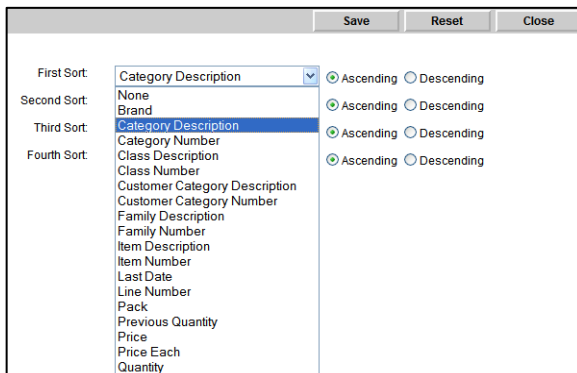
Save Reset Close

First Sort: Category Description
Ascending Descending

Second Sort:
Ascending Descending

Third Sort:
Ascending Descending

Fourth Sort:
Ascending Descending

None
Brand
Category Description
Category Number
Class Description
Class Number
Customer Category Description
Customer Category Number
Family Description
Family Number
Item Description
Item Number
Last Date
Line Number
Pack
Previous Quantity
Price
Price Each
Quantity